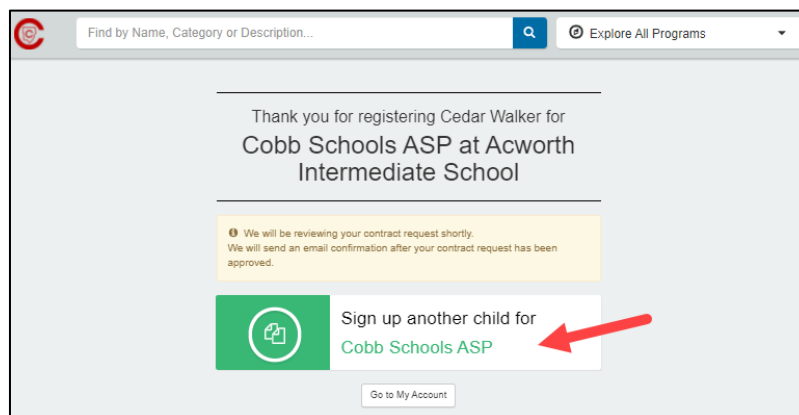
Find by Name, Category or Description...

Explore All Programs

Thank you for registering Cedar Walker for

Cobb Schools ASP at Acworth Intermediate School

We will be reviewing your contract request shortly.
We will send an email confirmation after your contract request has been approved.

Sign up another child for
Cobb Schools ASP

Go to My Account